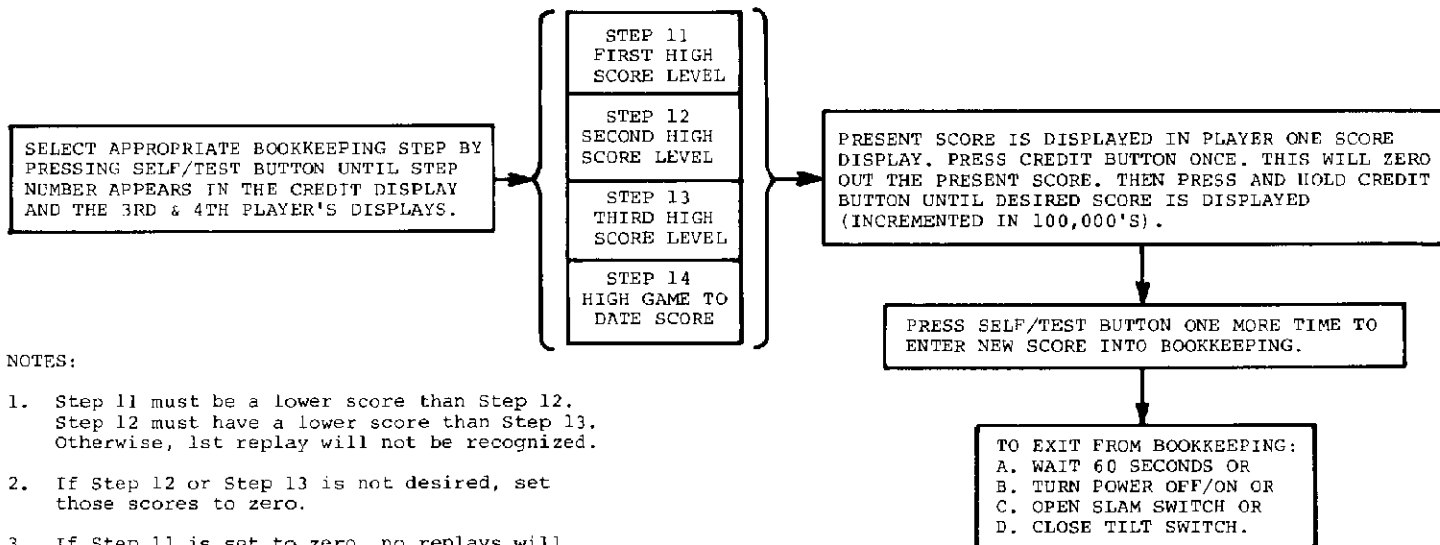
SELECT APPROPRIATE BOOKKEEPING STEP BY PRESSING SELF/TEST BUTTON UNTIL STEP NUMBER APPEARS IN THE CREDIT DISPLAY AND THE 3RD & 4TH PLAYER'S DISPLAYS.

STEP 11
FIRST HIGH
SCORE LEVEL

STEP 12
SECOND HIGH
SCORE LEVEL

STEP 13
THIRD HIGH
SCORE LEVEL

STEP 14
HIGH GAME TO
DATE SCORE

PRESENT SCORE IS DISPLAYED IN PLAYER ONE SCORE DISPLAY. PRESS CREDIT BUTTON ONCE. THIS WILL ZERO OUT THE PRESENT SCORE. THEN PRESS AND HOLD CREDIT BUTTON UNTIL DESIRED SCORE IS DISPLAYED (INCREMENTED IN 100,000'S).

PRESS SELF/TEST BUTTON ONE MORE TIME TO ENTER NEW SCORE INTO BOOKKEEPING.

TO EXIT FROM BOOKKEEPING:
A. WAIT 60 SECONDS OR
B. TURN POWER OFF/ON OR
C. OPEN SLAM SWITCH OR
D. CLOSE TILT SWITCH.

NOTES:

1. Step 11 must be a lower score than Step 12. Step 12 must have a lower score than Step 13. Otherwise, 1st replay will not be recognized.

2. If Step 12 or Step 13 is not desired, set those scores to zero.

3. If Step 11 is set to zero, no replays will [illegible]